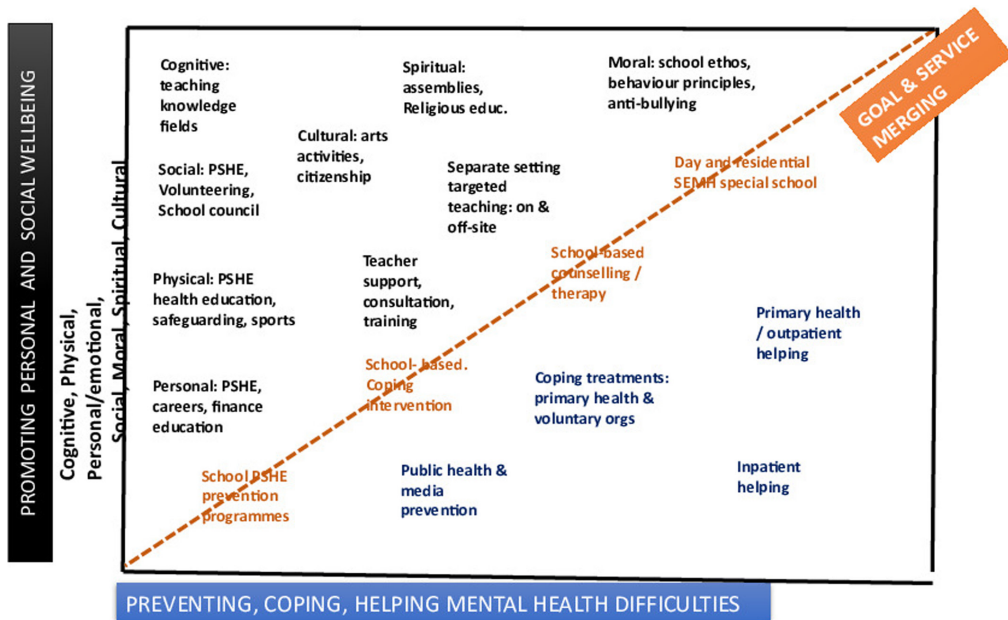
PROMOTING PERSONAL AND SOCIAL WELLBEING

Cognitive, Physical, Personal/emotional, Social, Moral, Spiritual, Cultural

Cognitive: teaching knowledge fields

Spiritual: assemblies, Religious educ.

Moral: school ethos, behaviour principles, anti-bullying

GOAL & SERVICE MERGING

Cultural: arts activities, citizenship

Social: PSHE, Volunteering, School council

Separate setting targeted teaching: on & off-site

Day and residential SEMH special school

School based counselling / therapy

Physical: PSHE health education, safeguarding, sports

Teacher support, consultation, training

Primary health / outpatient helping

School- based. Coping intervention

Personal: PSHE, careers, finance education

Coping treatments: primary health & voluntary orgs

School PSHE prevention programmes

Public health & media prevention

Inpatient helping

PREVENTING, COPING, HELPING MENTAL HEALTH DIFFICULTIES